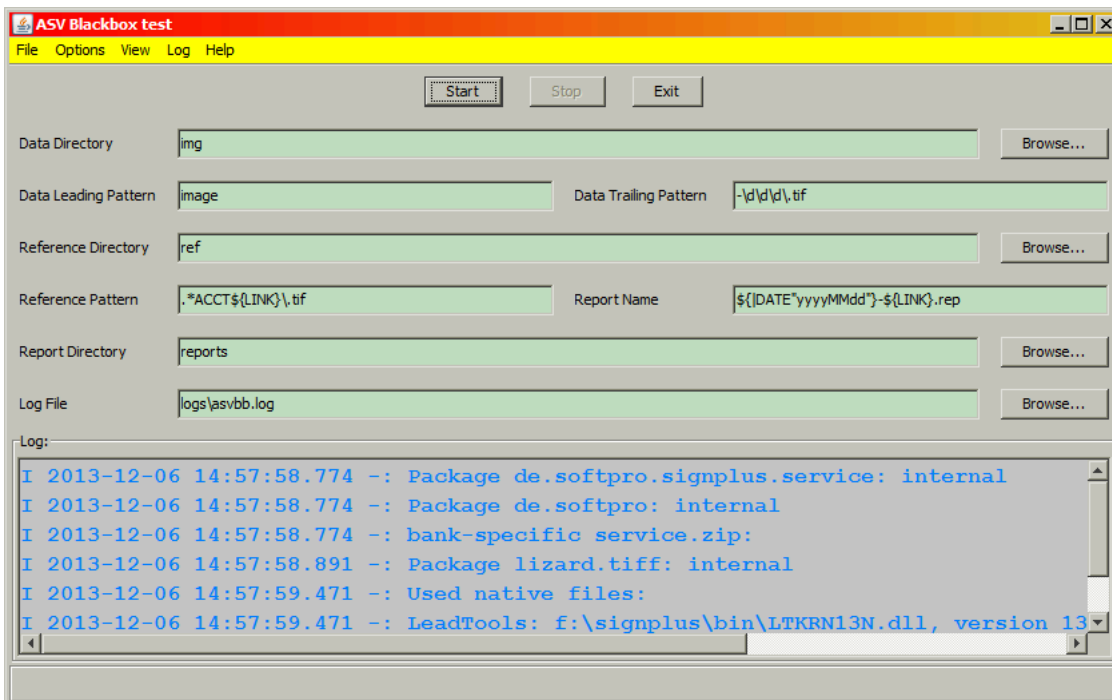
ASV Blackbox test

File Options View Log Help

Start Stop Exit

Data Directory img Browse...

Data Leading Pattern image

Data Trailing Pattern -\d\d\d\.tif

Reference Directory ref Browse...

Reference Pattern .*ACCT${LINK}\.tif

Report Name ${|DATE"yyyyMMdd"}-${LINK}.rep

Report Directory reports Browse...

Log File logs\asvbb.log Browse...

Log:

I 2013-12-06 14:57:58.774 -: Package de.softpro.signplus.service: internal
I 2013-12-06 14:57:58.774 -: Package de.softpro: internal
I 2013-12-06 14:57:58.774 -: bank-specific service.zip:
I 2013-12-06 14:57:58.891 -: Package lizard.tiff: internal
I 2013-12-06 14:57:59.471 -: Used native files:
I 2013-12-06 14:57:59.471 -: LeadTools: f:\signplus\bin\LTKRN13N.dll, version 13